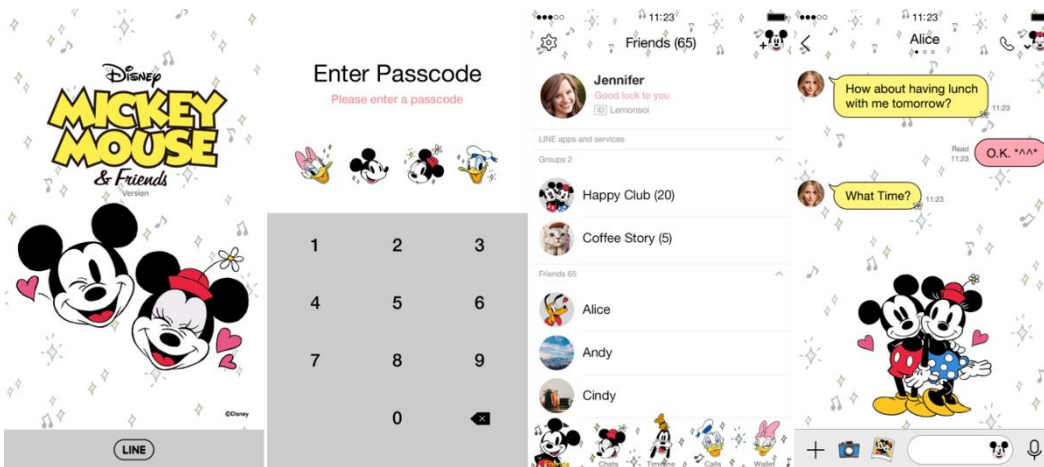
Disney
MICKEY MOUSE
& Friends
Version

©Disney

LINE

Enter Passcode
Please enter a passcode

1 2 3
4 5 6
7 8 9
0

●●●○○ 11:23
Friends (65)

Jennifer
Good luck to you
Lemonsoi

LINE apps and services

Groups 2

Happy Club (20)

Coffee Story (5)

Friends 65

Alice

Andy

Cindy

Chats Timeline Calls Wallet

●●●○○ 11:23
Alice

How about having lunch with me tomorrow?
11:23

Read 11:23
O.K. *^^*

What Time?
11:23